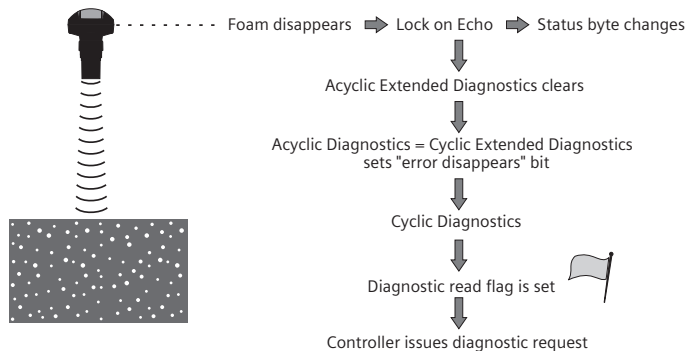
Foam disappears
Lock on Echo
Status byte changes

Acyclic Extended Diagnostics clears

Acyclic Diagnostics = Cyclic Extended Diagnostics sets "error disappears" bit

Cyclic Diagnostics

Diagnostic read flag is set

Controller issues diagnostic request